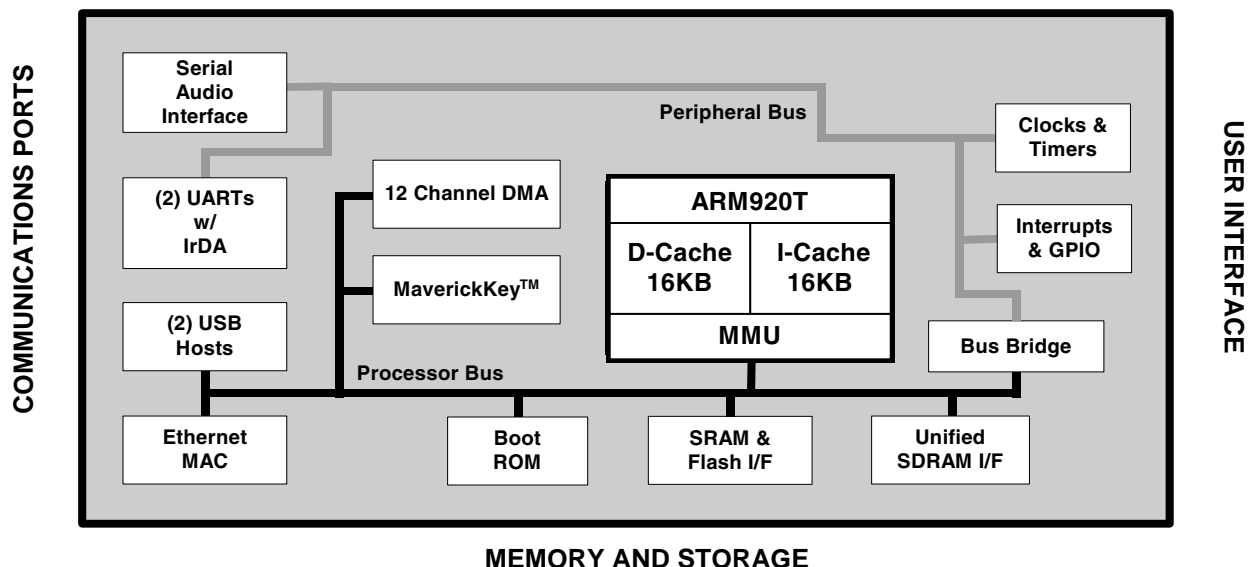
COMMUNICATIONS PORTS

Serial Audio Interface

Peripheral Bus

Clocks & Timers

(2) UARTs w/ IrDA

12 Channel DMA

ARM920T

D-Cache 16KB

I-Cache 16KB

Interrupts & GPIO

MaverickKey$^{TM}$

MMU

(2) USB Hosts

Bus Bridge

Processor Bus

Ethernet MAC

Boot ROM

SRAM & Flash I/F

Unified SDRAM I/F

USER INTERFACE

MEMORY AND STORAGE